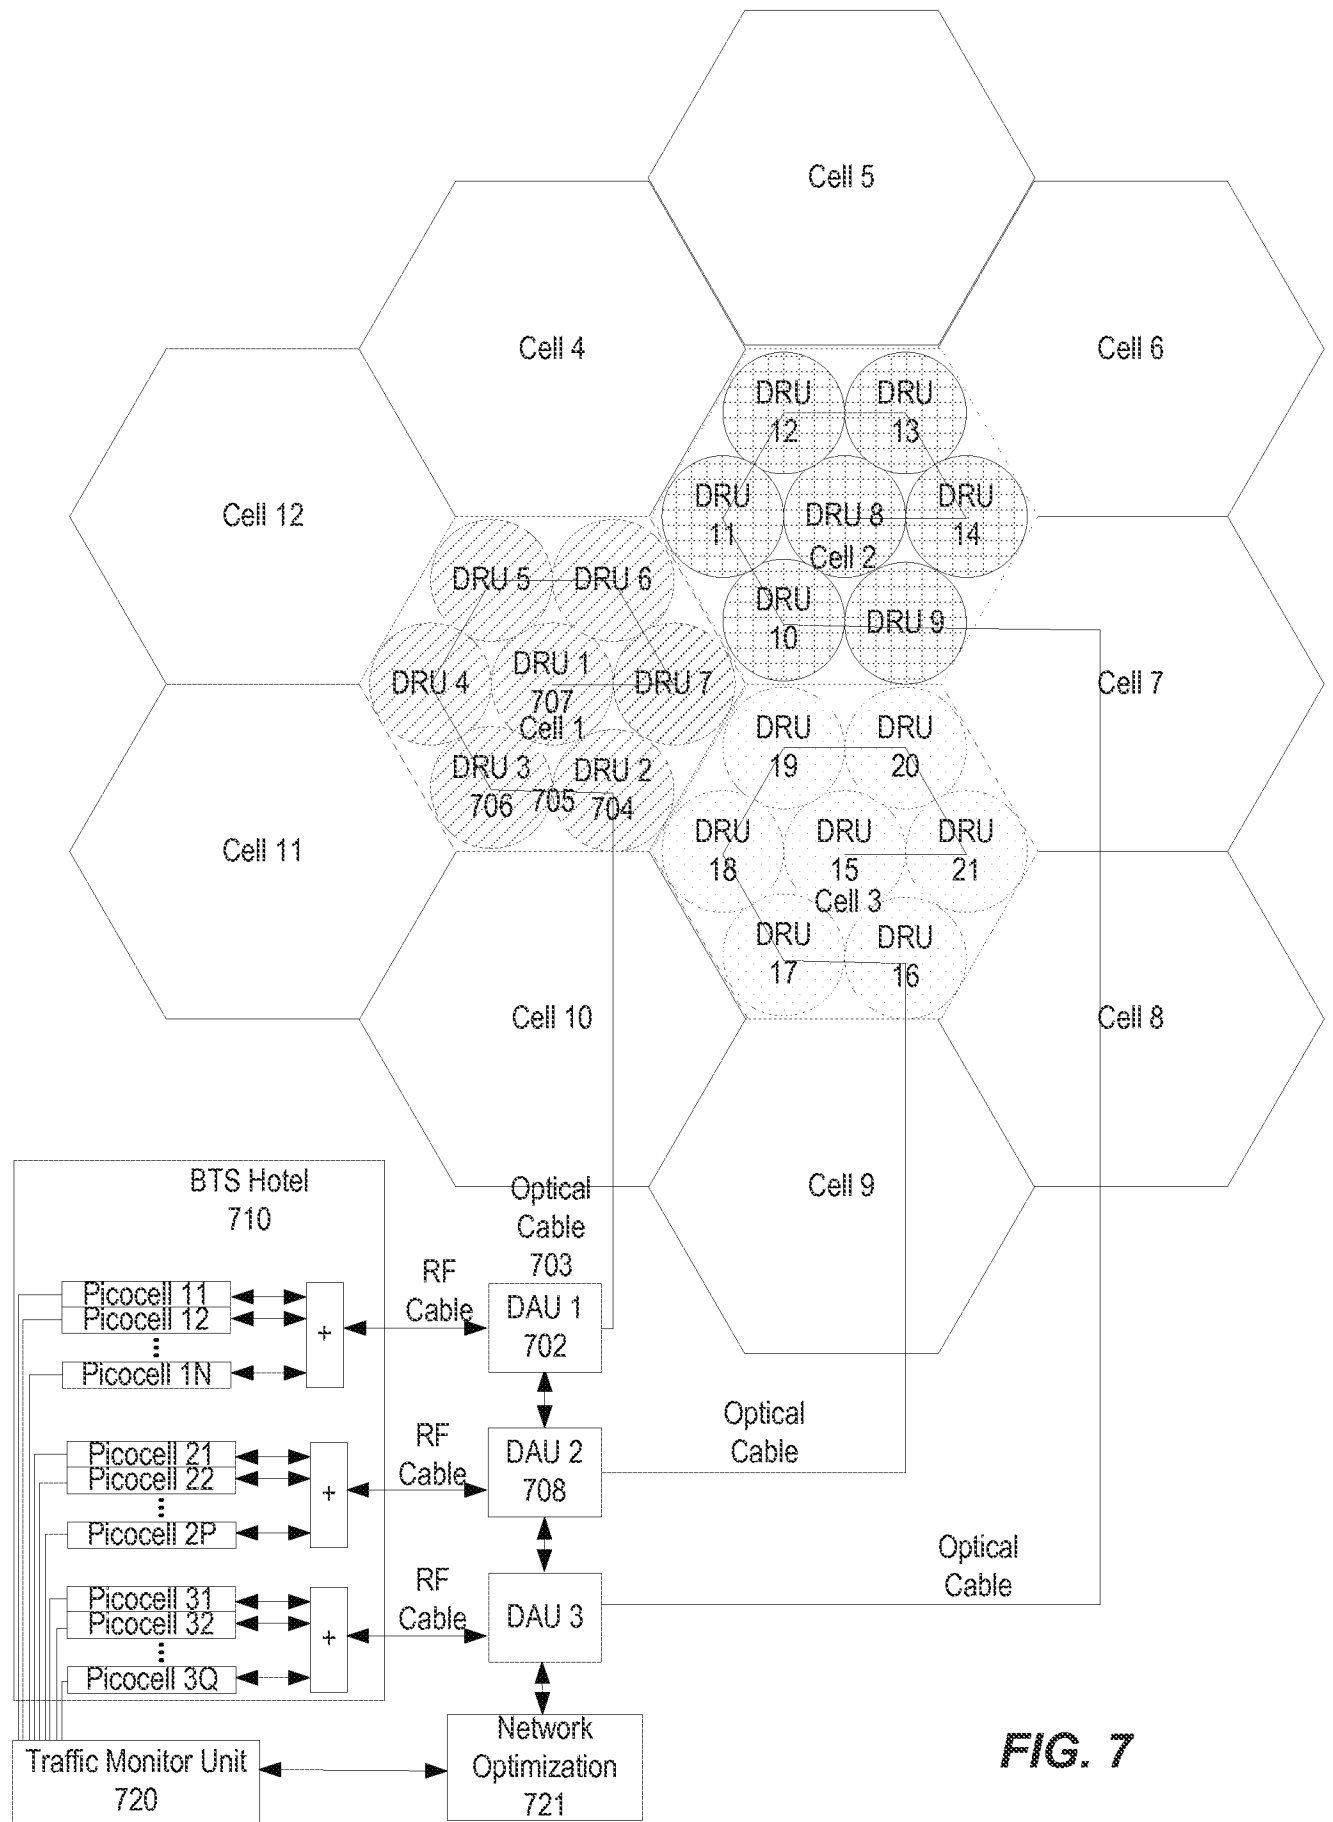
Cell 5

Cell 4

Cell 6

DRU 12

DRU 13

Cell 12

DRU 11

DRU 8

DRU 14

Cell 2

DRU 5

DRU 6

DRU 10

DRU 9

DRU 4

DRU 1 707

DRU 7

Cell 7

Cell 1

DRU 19

DRU 20

DRU 3 706

705

DRU 2 704

Cell 11

DRU 18

DRU 15

DRU 21

Cell 3

DRU 17

DRU 16

Cell 10

Cell 8

BTS Hotel 710

Optical Cable 703

Cell 9

RF Cable

Picocell 11
Picocell 12
Picocell 1N

+

DAU 1 702

Optical Cable

RF Cable

Picocell 21
Picocell 22
Picocell 2P

+

DAU 2 708

Optical Cable

RF Cable

Picocell 31
Picocell 32
Picocell 3Q

+

DAU 3

Network Optimization 721

Traffic Monitor Unit 720

FIG. 7